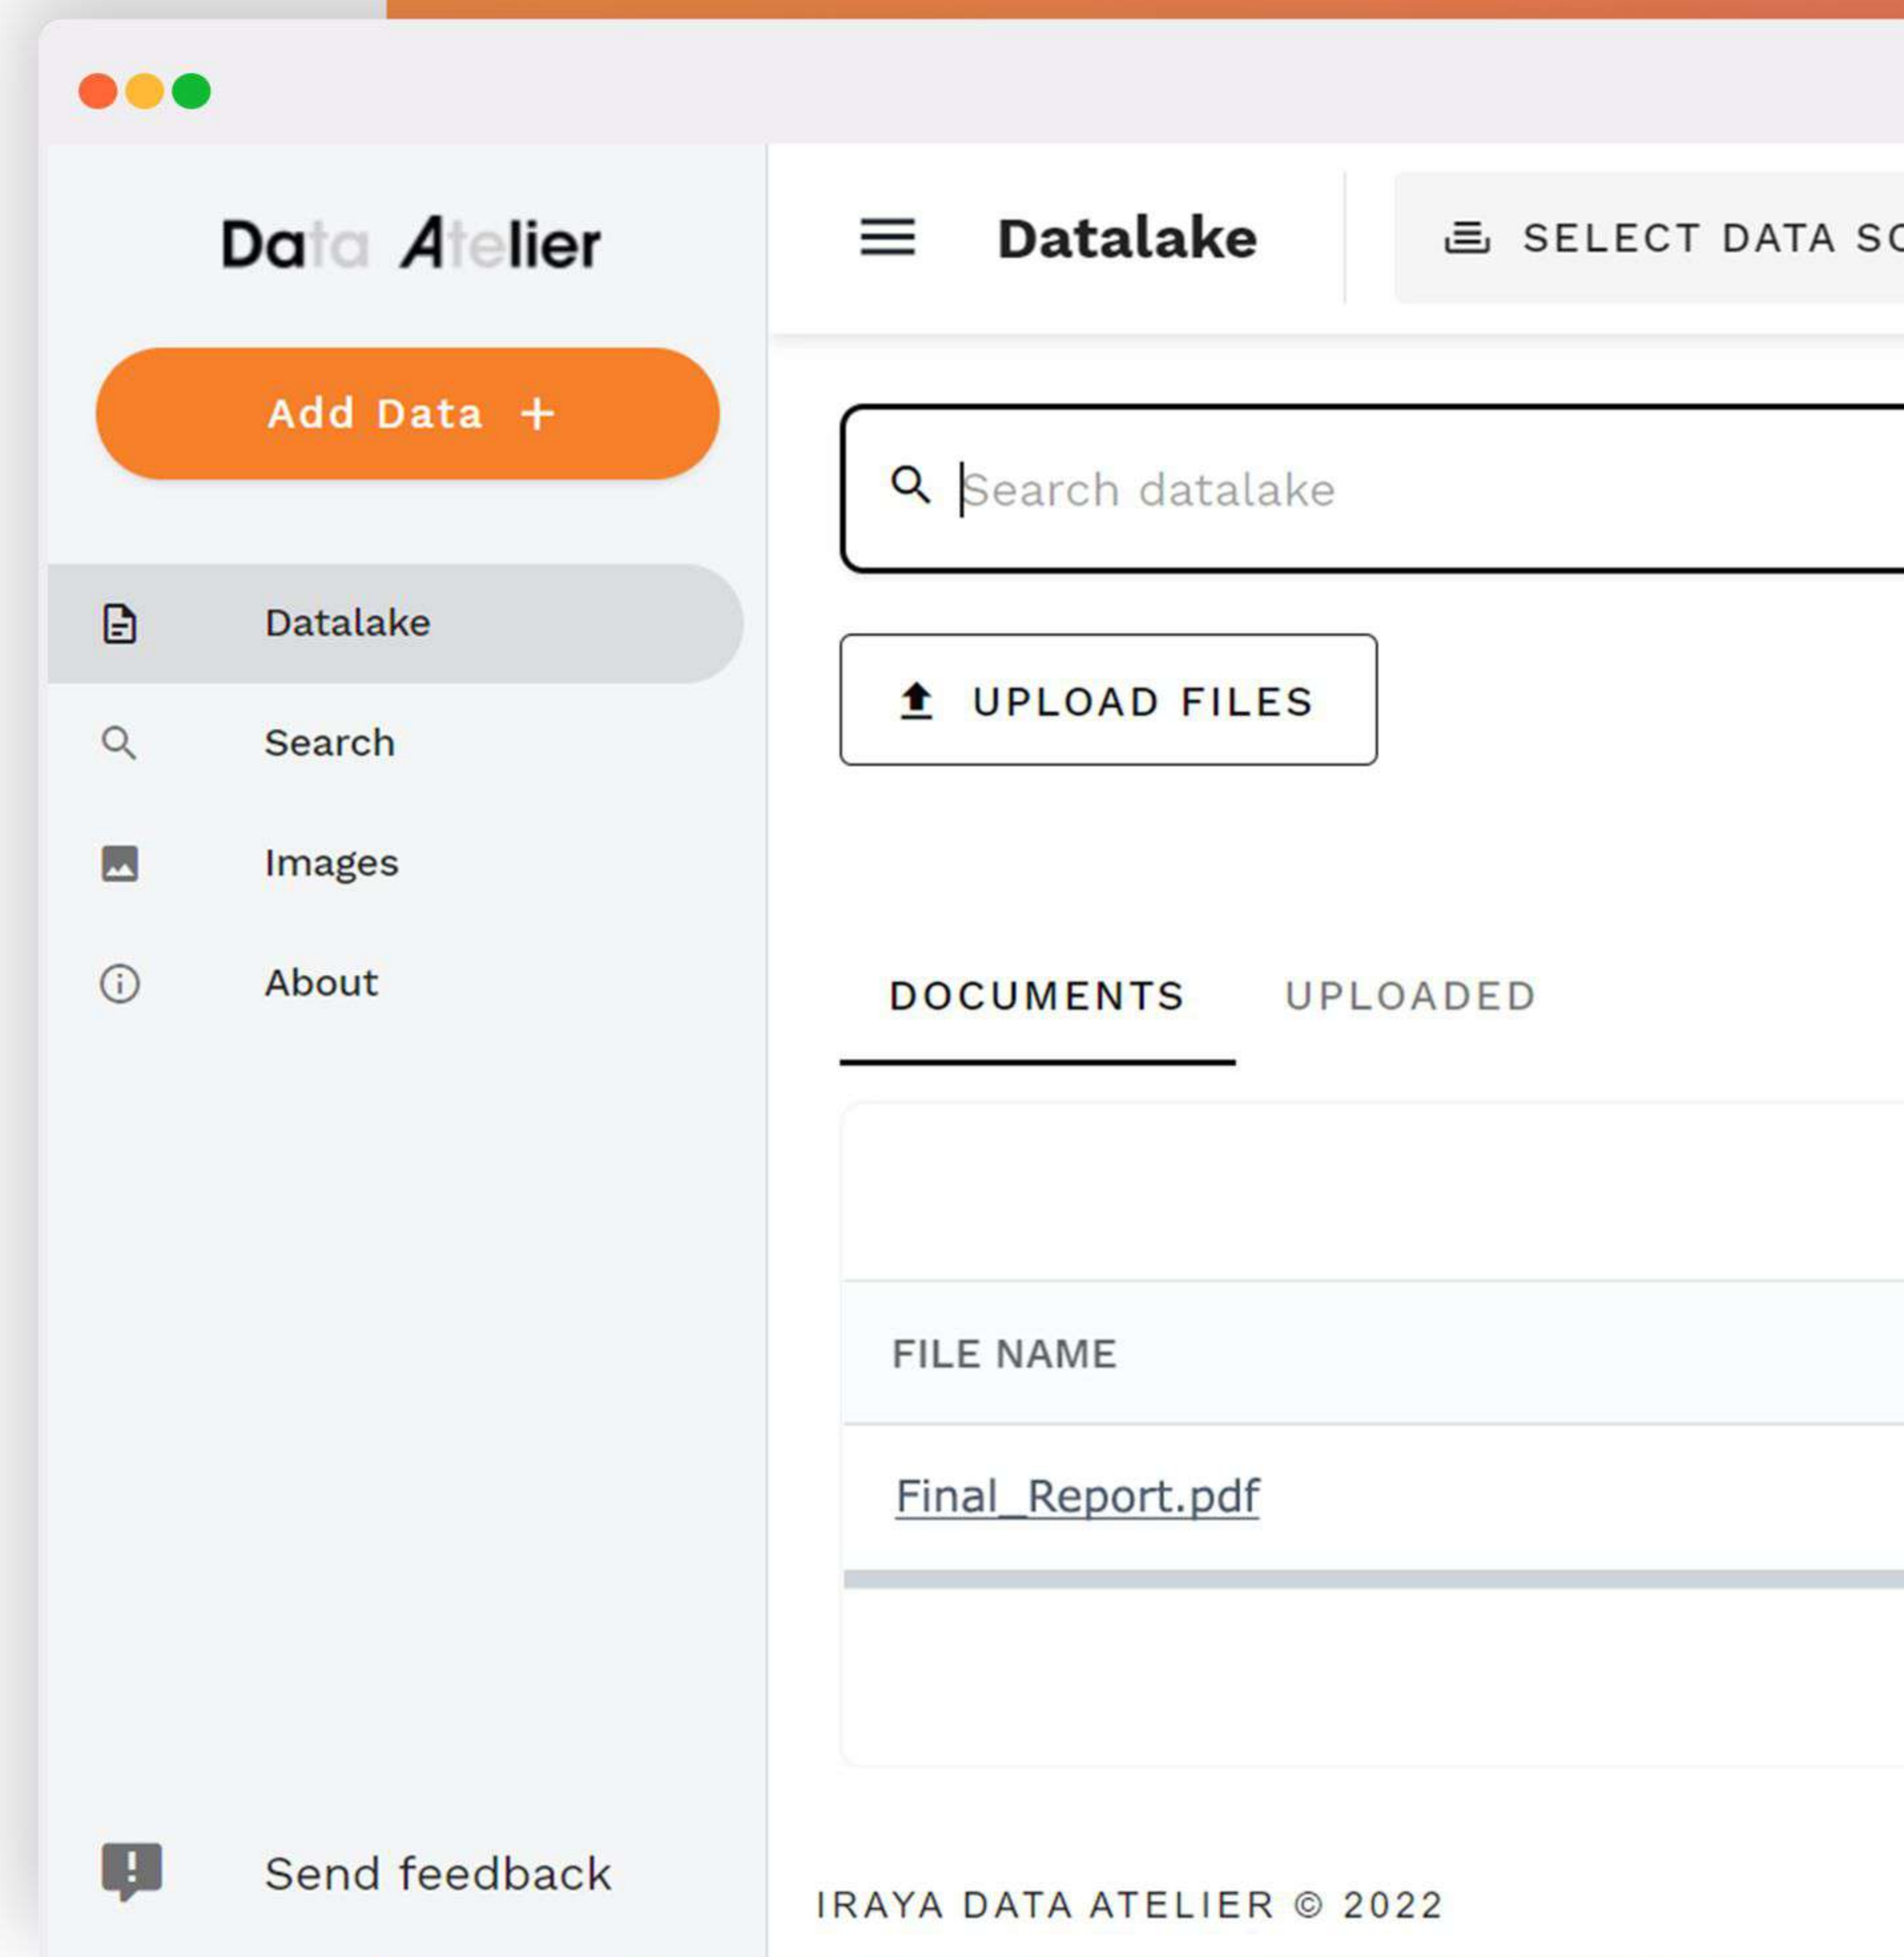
Data Atelier

Add Data +

Datalake

Search

Images

About

Send feedback

Datalake

SELECT DATA SO

Search datalake

UPLOAD FILES

DOCUMENTS

UPLOADED

| FILE NAME |
|---|
| Final_Report.pdf |

IRAYA DATA ATELIER © 2022